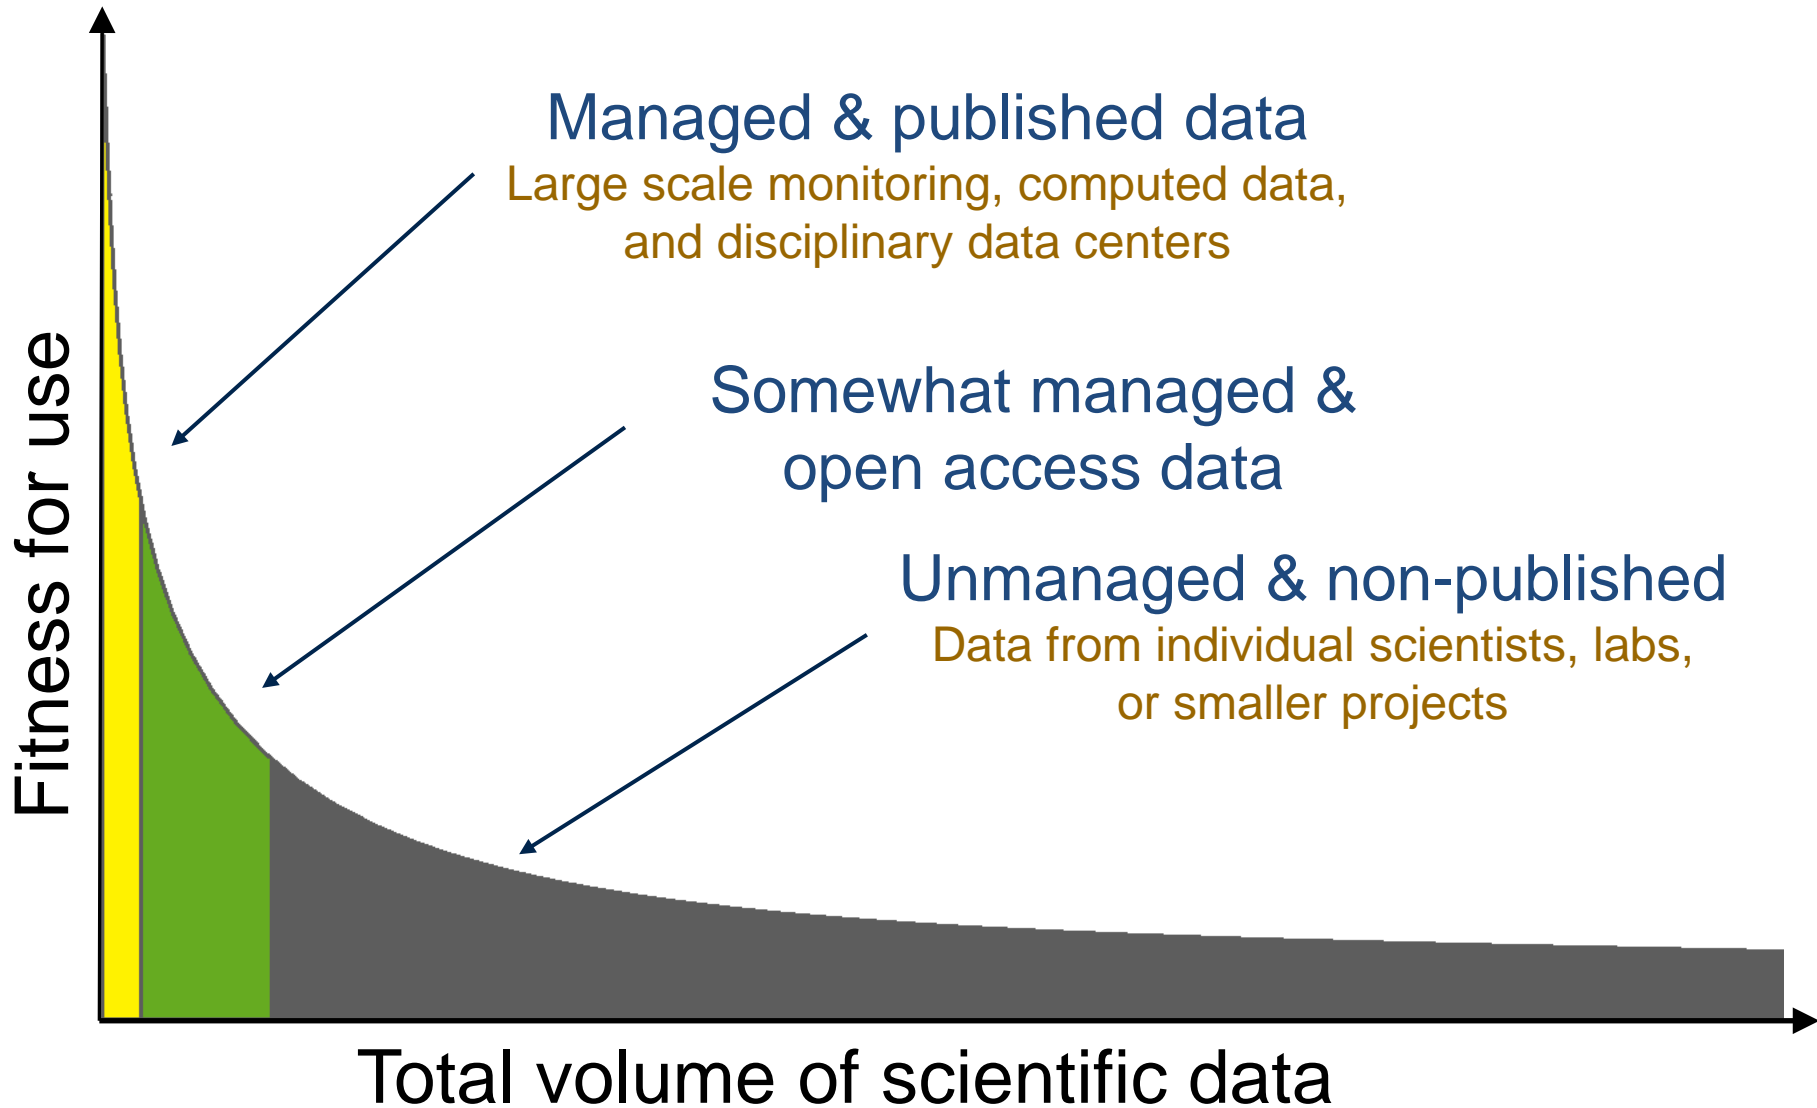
Managed & published data
Large scale monitoring, computed data, and disciplinary data centers

Somewhat managed & open access data

Unmanaged & non-published
Data from individual scientists, labs, or smaller projects

Fitness for use

Total volume of scientific data